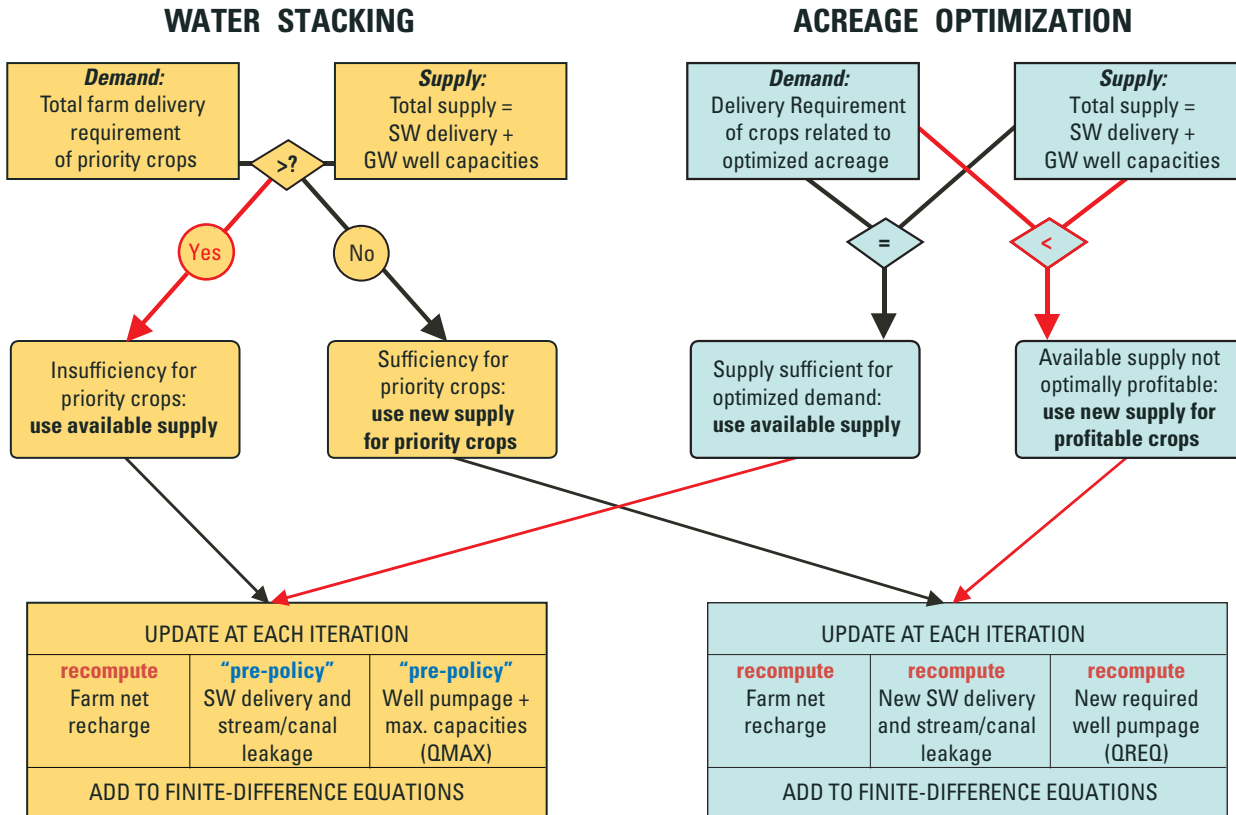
WATER STACKING

ACREAGE OPTIMIZATION

**Demand:** Total farm delivery requirement of priority crops

**Supply:** Total supply = SW delivery + GW well capacities

>?

Yes

No

Insufficiency for priority crops: **use available supply**

Sufficiency for priority crops: **use new supply for priority crops**

**Demand:** Delivery Requirement of crops related to optimized acreage

**Supply:** Total supply = SW delivery + GW well capacities

=

<

Supply sufficient for optimized demand: **use available supply**

Available supply not optimally profitable: **use new supply for profitable crops**

UPDATE AT EACH ITERATION

| recompute Farm net recharge | "pre-policy" SW delivery and stream/canal leakage | "pre-policy" Well pumpage + max. capacities (QMAX) |
|---|---|---|

ADD TO FINITE-DIFFERENCE EQUATIONS

UPDATE AT EACH ITERATION

| recompute Farm net recharge | recompute New SW delivery and stream/canal leakage | recompute New required well pumpage (QREQ) |
|---|---|---|

ADD TO FINITE-DIFFERENCE EQUATIONS